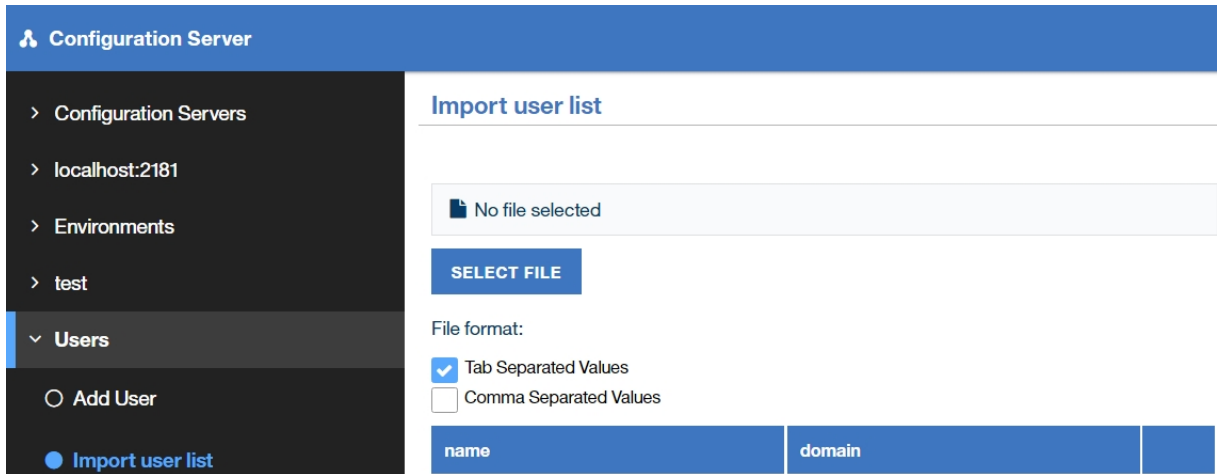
Configuration Server

> Configuration Servers
> localhost:2181
> Environments
> test
Users
Add User
Import user list

Import user list

No file selected

SELECT FILE

File format:

Tab Separated Values
Comma Separated Values

| name | domain | |
|---|---|---|